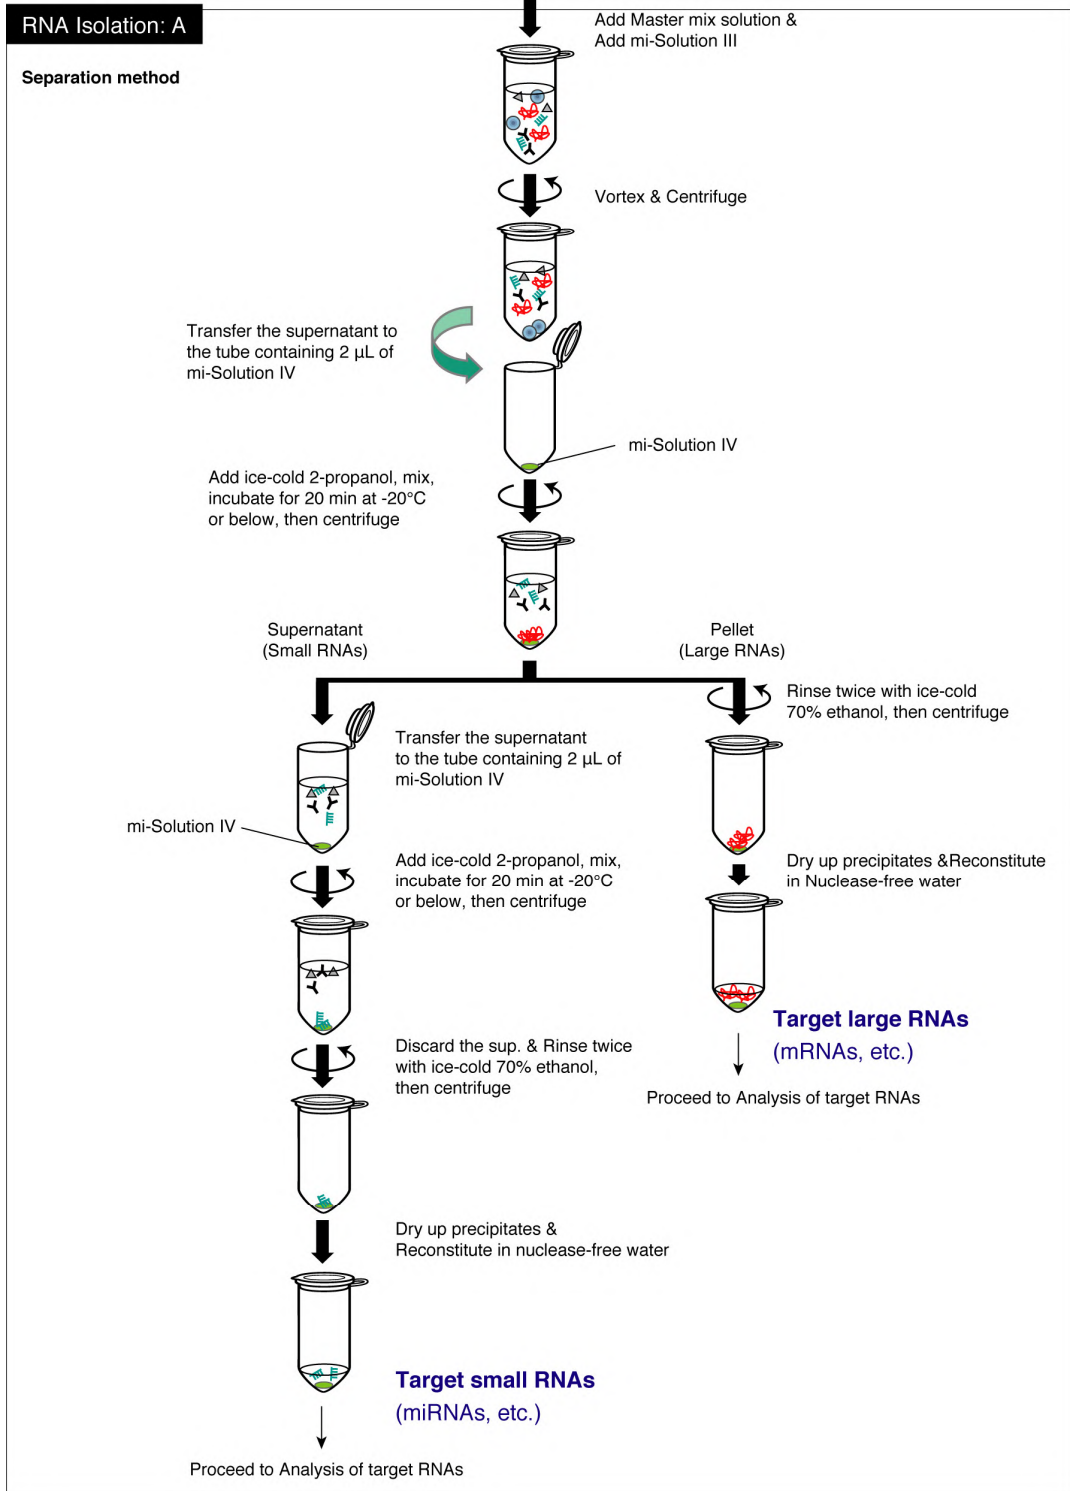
RNA Isolation: A

Separation method

Add Master mix solution &
Add mi-Solution III

Vortex & Centrifuge

Transfer the supernatant to the tube containing 2 µL of mi-Solution IV

mi-Solution IV

Add ice-cold 2-propanol, mix, incubate for 20 min at -20°C or below, then centrifuge

Supernatant
(Small RNAs)

Pellet
(Large RNAs)

Rinse twice with ice-cold 70% ethanol, then centrifuge

Transfer the supernatant to the tube containing 2 µL of mi-Solution IV

mi-Solution IV

Dry up precipitates &Reconstitute in Nuclease-free water

Add ice-cold 2-propanol, mix, incubate for 20 min at -20°C or below, then centrifuge

Target large RNAs
(mRNAs, etc.)

Discard the sup. & Rinse twice with ice-cold 70% ethanol, then centrifuge

Proceed to Analysis of target RNAs

Dry up precipitates &
Reconstitute in nuclease-free water

Target small RNAs
(miRNAs, etc.)

Proceed to Analysis of target RNAs